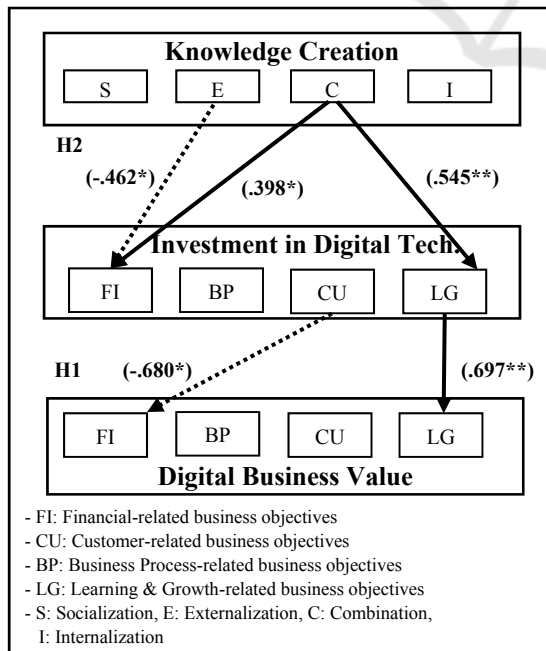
Knowledge Creation

S E C I

H2

(-.462*)

(.398*)

(.545**)

Investment in Digital Tech.

FI BP CU LG

H1

(-.680*)

(.697**)

FI BP CU LG

Digital Business Value

- FI: Financial-related business objectives
- CU: Customer-related business objectives
- BP: Business Process-related business objectives
- LG: Learning & Growth-related business objectives
- S: Socialization, E: Externalization, C: Combination, I: Internalization